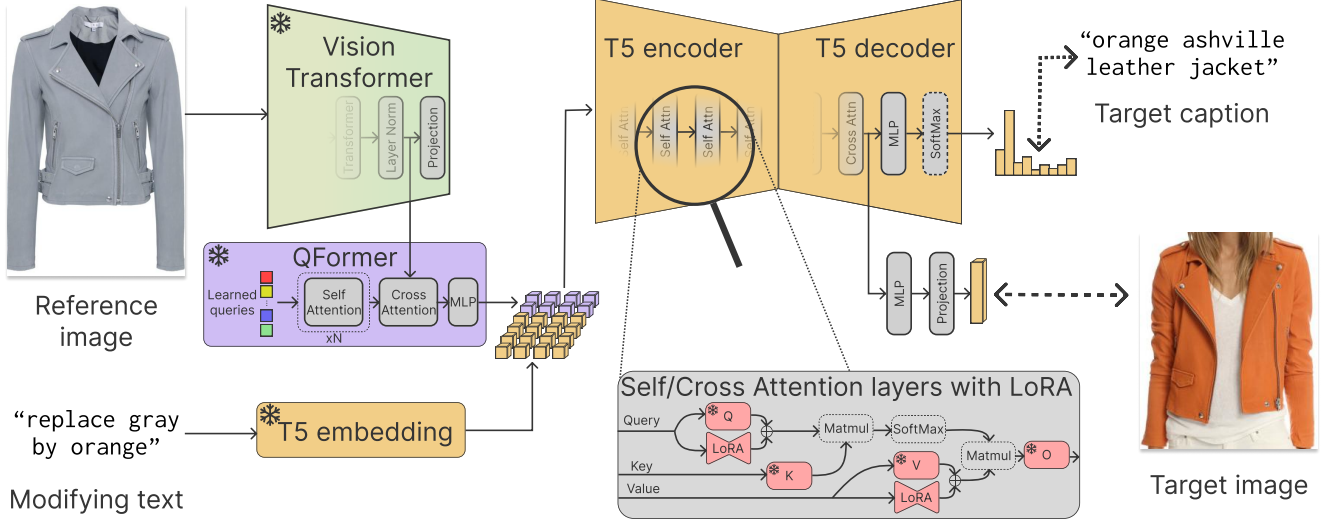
Vision Transformer

Transformer
Layer Norm
Projection

T5 encoder

Self Attn
Self Attn
Self Attn
Self Attn

T5 decoder

Cross Attn
MLP
SoftMax

“orange ashville leather jacket”

Target caption

Reference image

QFormer

Learned queries
Self Attention
xN
Cross Attention
MLP

MLP
Projection

“replace gray by orange”

T5 embedding

Modifying text

Self/Cross Attention layers with LoRA

Query
Q
LoRA
Matmul
SoftMax
Key
K
V
Matmul
O
Value
LoRA

Target image